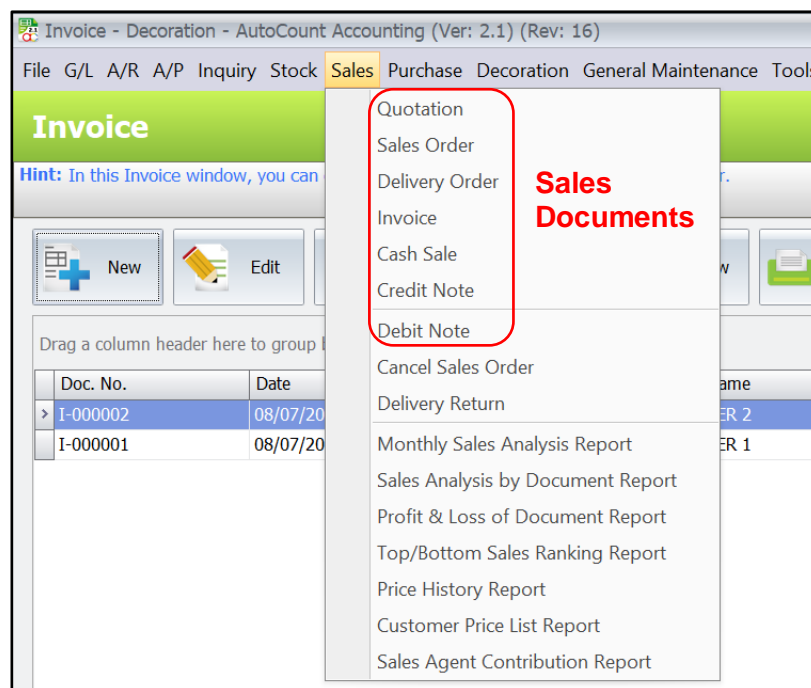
Invoice - Decoration - AutoCount Accounting (Ver: 2.1) (Rev: 16)

File G/L A/R A/P Inquiry Stock Sales Purchase Decoration General Maintenance Tools

Invoice

Hint: In this Invoice window, you can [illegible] r.

New Edit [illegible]w

Drag a column header here to group b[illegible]

| Doc. No. | Date | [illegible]ame |
|---|---|---|
| I-000002 | 08/07/20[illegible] | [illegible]ER 2 |
| I-000001 | 08/07/20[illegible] | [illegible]ER 1 |

Quotation
Sales Order
Delivery Order
Invoice
Cash Sale
Credit Note
Debit Note
Cancel Sales Order
Delivery Return
Monthly Sales Analysis Report
Sales Analysis by Document Report
Profit & Loss of Document Report
Top/Bottom Sales Ranking Report
Price History Report
Customer Price List Report
Sales Agent Contribution Report

Sales Documents